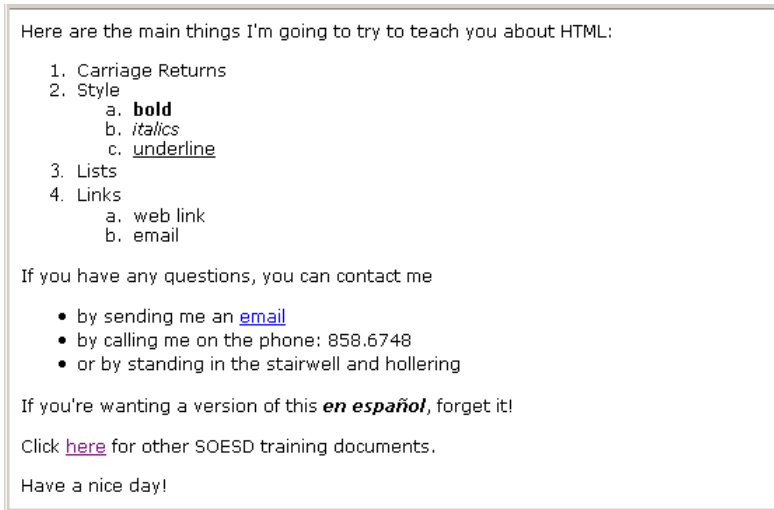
Here are the main things I'm going to try to teach you about HTML:

1. Carriage Returns
2. Style
   a. **bold**
   b. *italics*
   c. underline
3. Lists
4. Links
   a. web link
   b. email

If you have any questions, you can contact me

- by sending me an email
- by calling me on the phone: 858.6748
- or by standing in the stairwell and hollering

If you're wanting a version of this ***en español***, forget it!

Click here for other SOESD training documents.

Have a nice day!